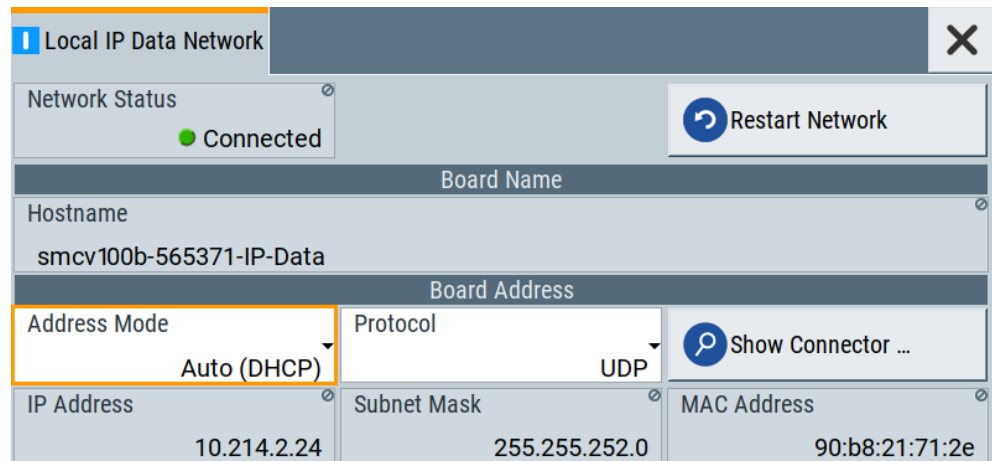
Local IP Data Network

Network Status
Connected

Restart Network

Board Name

Hostname
smcv100b-565371-IP-Data

Board Address

Address Mode
Auto (DHCP)

Protocol
UDP

Show Connector ...

IP Address
10.214.2.24

Subnet Mask
255.255.252.0

MAC Address
90:b8:21:71:2e